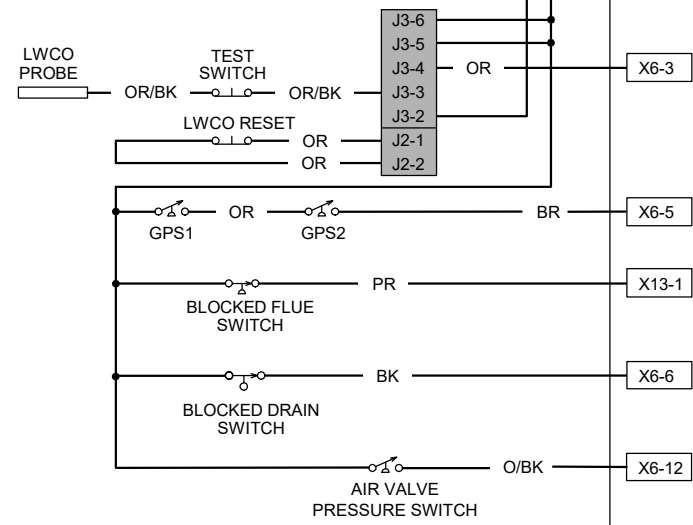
J3-6
J3-5
LWCO PROBE
TEST SWITCH
OR/BK
OR/BK
J3-4
OR
X6-3
J3-3
J3-2
LWCO RESET
OR
J2-1
OR
J2-2
OR
BR
X6-5
GPS1
GPS2
PR
X13-1
BLOCKED FLUE SWITCH
BK
X6-6
BLOCKED DRAIN SWITCH
O/BK
X6-12
AIR VALVE PRESSURE SWITCH